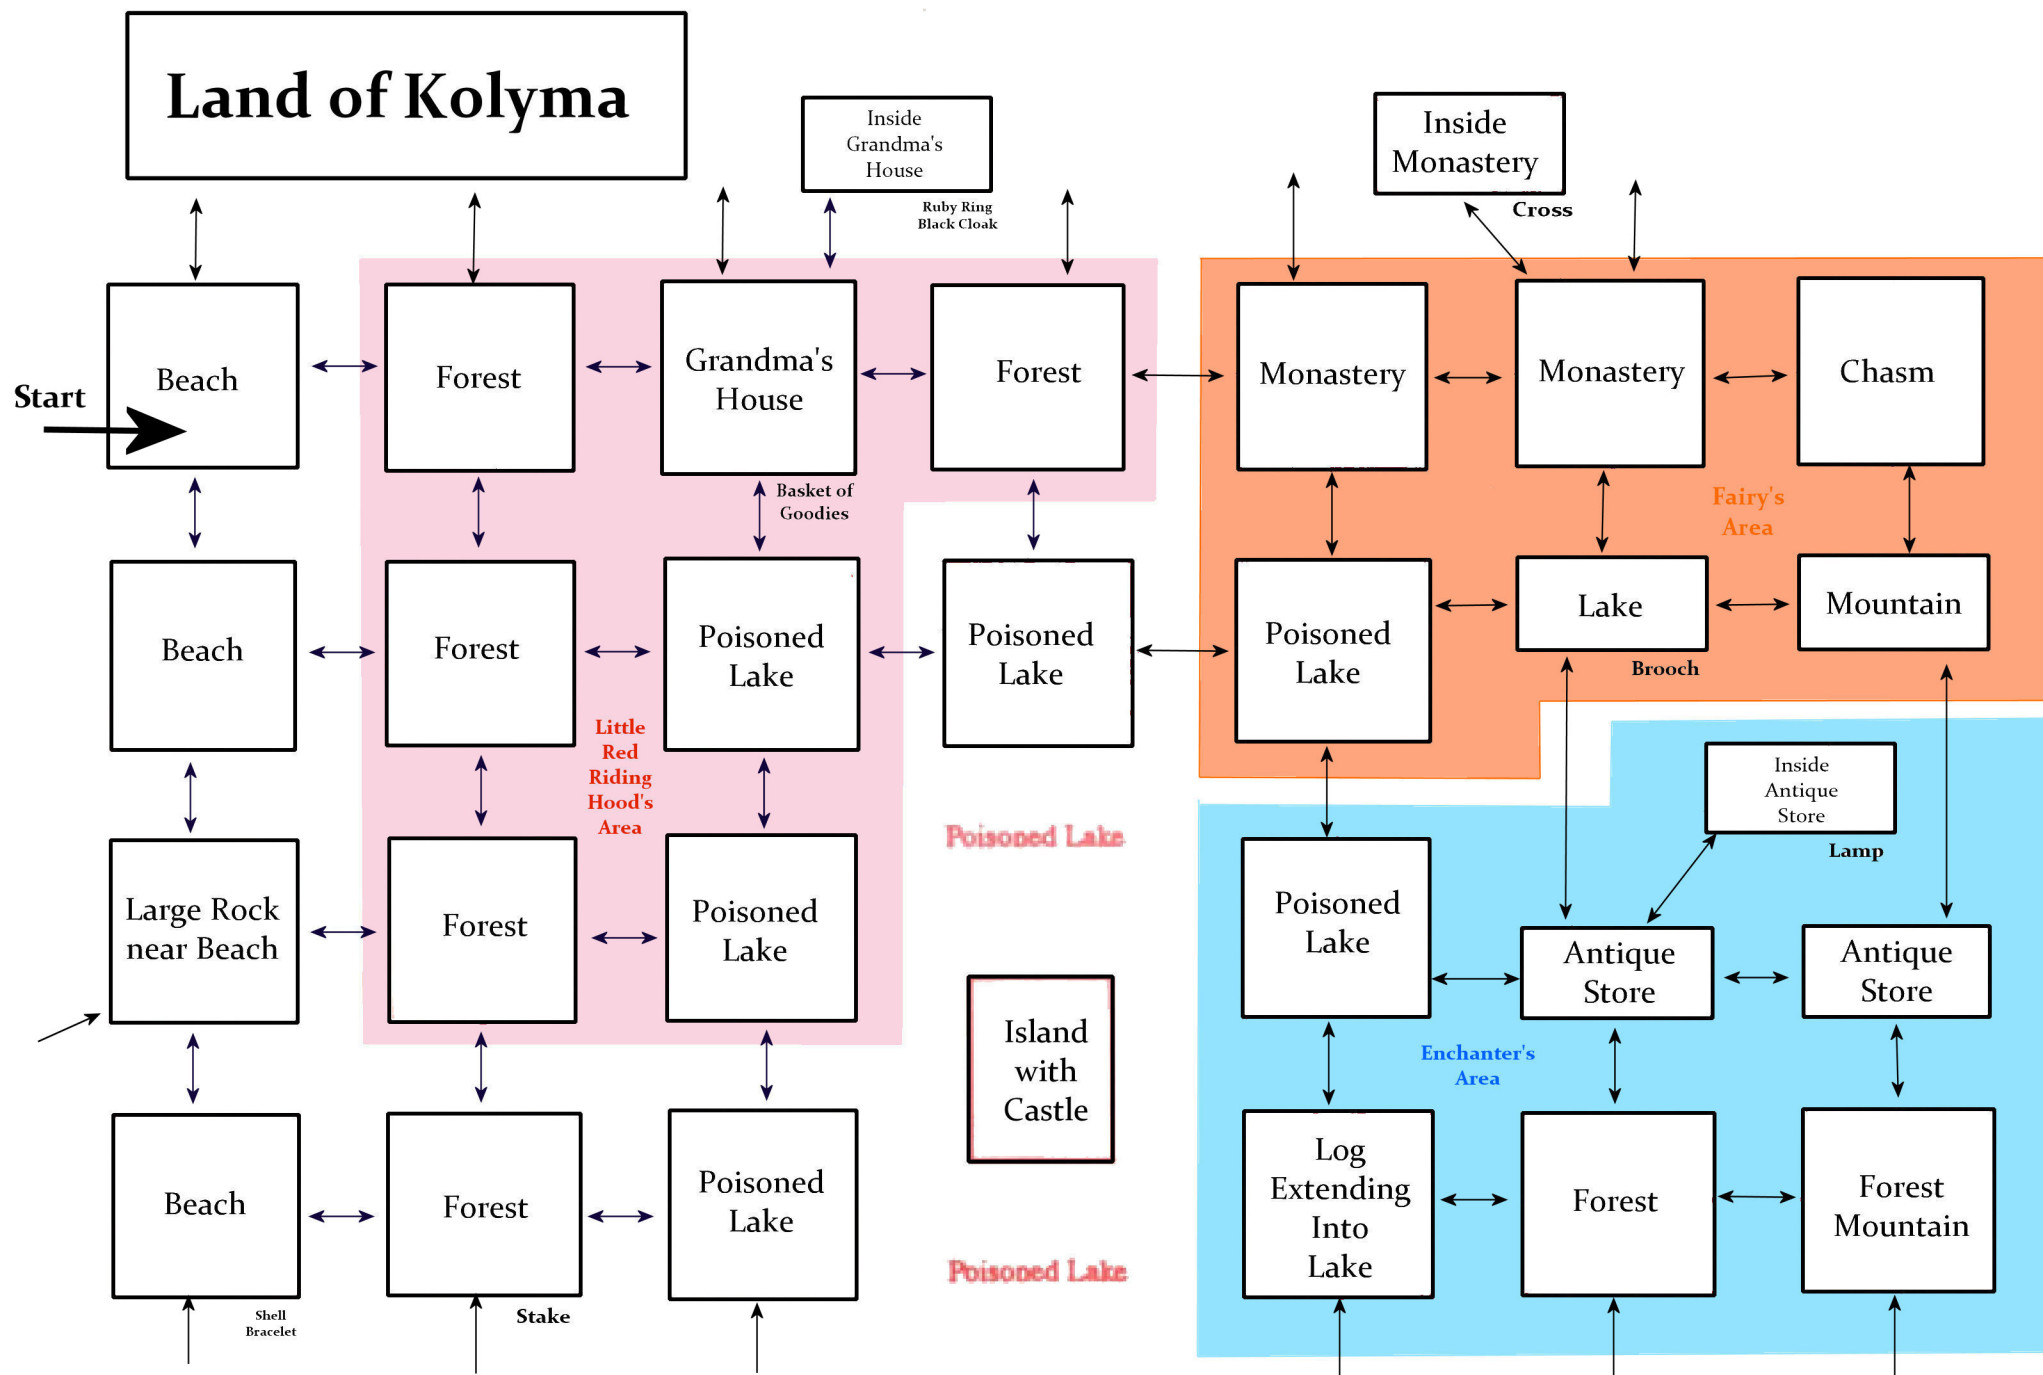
Land of Kolyma

Inside Grandma's House

Ruby Ring
Black Cloak

Inside Monastery

Cross

Start

Beach

Forest

Grandma's House

Forest

Monastery

Monastery

Chasm

Basket of Goodies

Fairy's Area

Beach

Forest

Poisoned Lake

Poisoned Lake

Poisoned Lake

Lake

Mountain

Brooch

Little Red Riding Hood's Area

Poisoned Lake

Inside Antique Store

Lamp

Large Rock near Beach

Forest

Poisoned Lake

Poisoned Lake

Antique Store

Antique Store

Island with Castle

Enchanter's Area

Beach

Forest

Poisoned Lake

Log Extending Into Lake

Forest

Forest Mountain

Poisoned Lake

Shell Bracelet

Stake